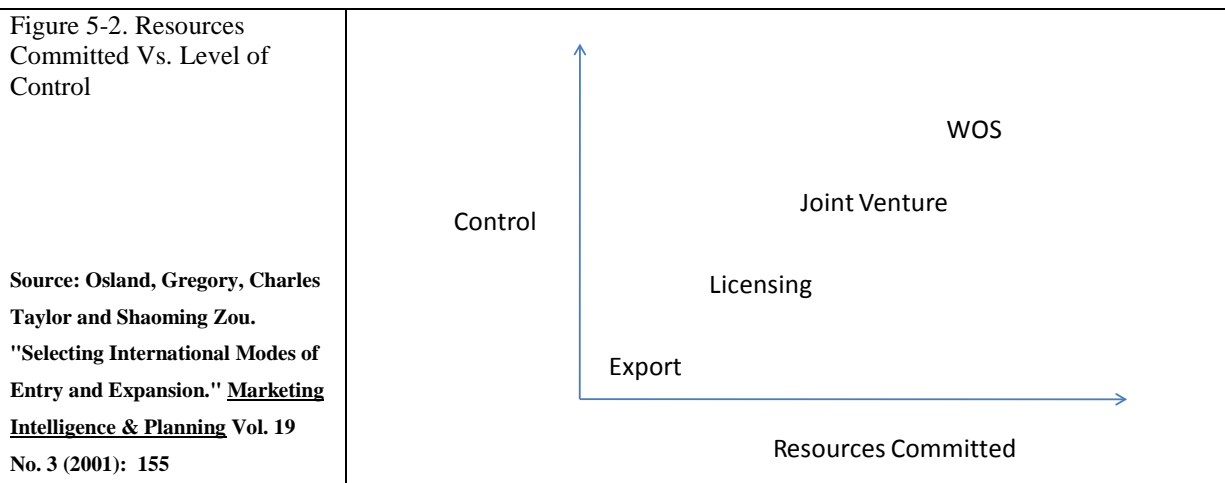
Figure 5-2. Resources Committed Vs. Level of Control

Source: Osland, Gregory, Charles Taylor and Shaoming Zou. "Selecting International Modes of Entry and Expansion." Marketing Intelligence & Planning Vol. 19 No. 3 (2001): 155

WOS

Joint Venture

Control

Licensing

Export

Resources Committed